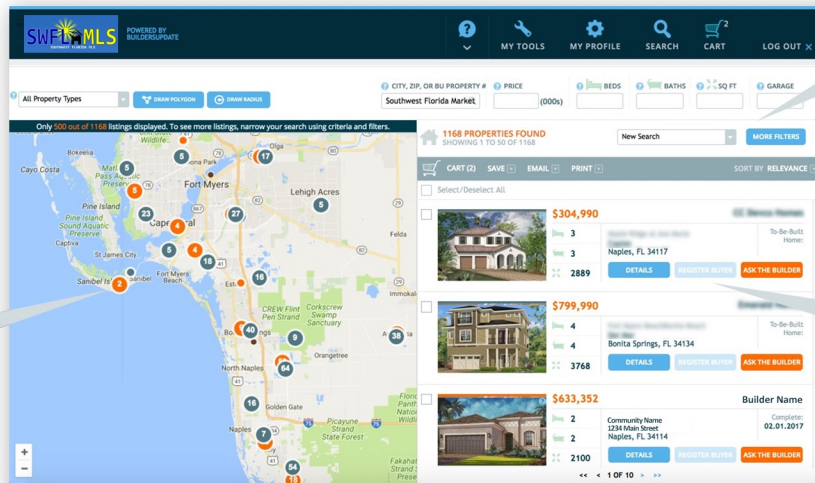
SWFL MLS
SOUTHWEST FLORIDA MLS
POWERED BY BUILDERSUPDATE

MY TOOLS
MY PROFILE
SEARCH
2
CART
LOG OUT

All Property Types
DRAW POLYGON
DRAW RADIUS
CITY, ZIP, OR BU PROPERTY #
Southwest Florida Market
PRICE
(000s)
BEDS
BATHS
SQ FT
GARAGE

Only 500 out of 1168 listings displayed. To see more listings, narrow your search using criteria and filters.

Cayo Costa
Wildlife
Fort Myers
Lehigh Acres
Pine Island
Sound Aquatic Preserve
Captiva
Cape Coral
St James City
Sanibel
Fort Myers Beach
Immokal
CREW Flint Pen Strand
Corkscrew Swamp Sanctuary
Orangetree
North Naples
Golden Gate
Picayune Strand State Forest
Naples
5
17
5
8
23
27
4
5
5
4
18
16
2
40
9
38
84
16
7
54
+
−

1168 PROPERTIES FOUND
SHOWING 1 TO 50 OF 1168
New Search
MORE FILTERS
CART (2)
SAVE
EMAIL
PRINT
SORT BY RELEVANCE
Select/Deselect All

$304,990
3
3
2889
Naples, FL 34117
To-Be-Built Home:
DETAILS
REGISTER BUYER
ASK THE BUILDER

$799,990
4
4
3768
Bonita Springs, FL 34134
To-Be-Built Home:
DETAILS
REGISTER BUYER
ASK THE BUILDER

$633,352
Builder Name
2
2
2100
Community Name
1234 Main Street
Naples, FL 34114
Complete:
02.01.2017
DETAILS
REGISTER BUYER
ASK THE BUILDER

<< < 1 OF 10 > >>